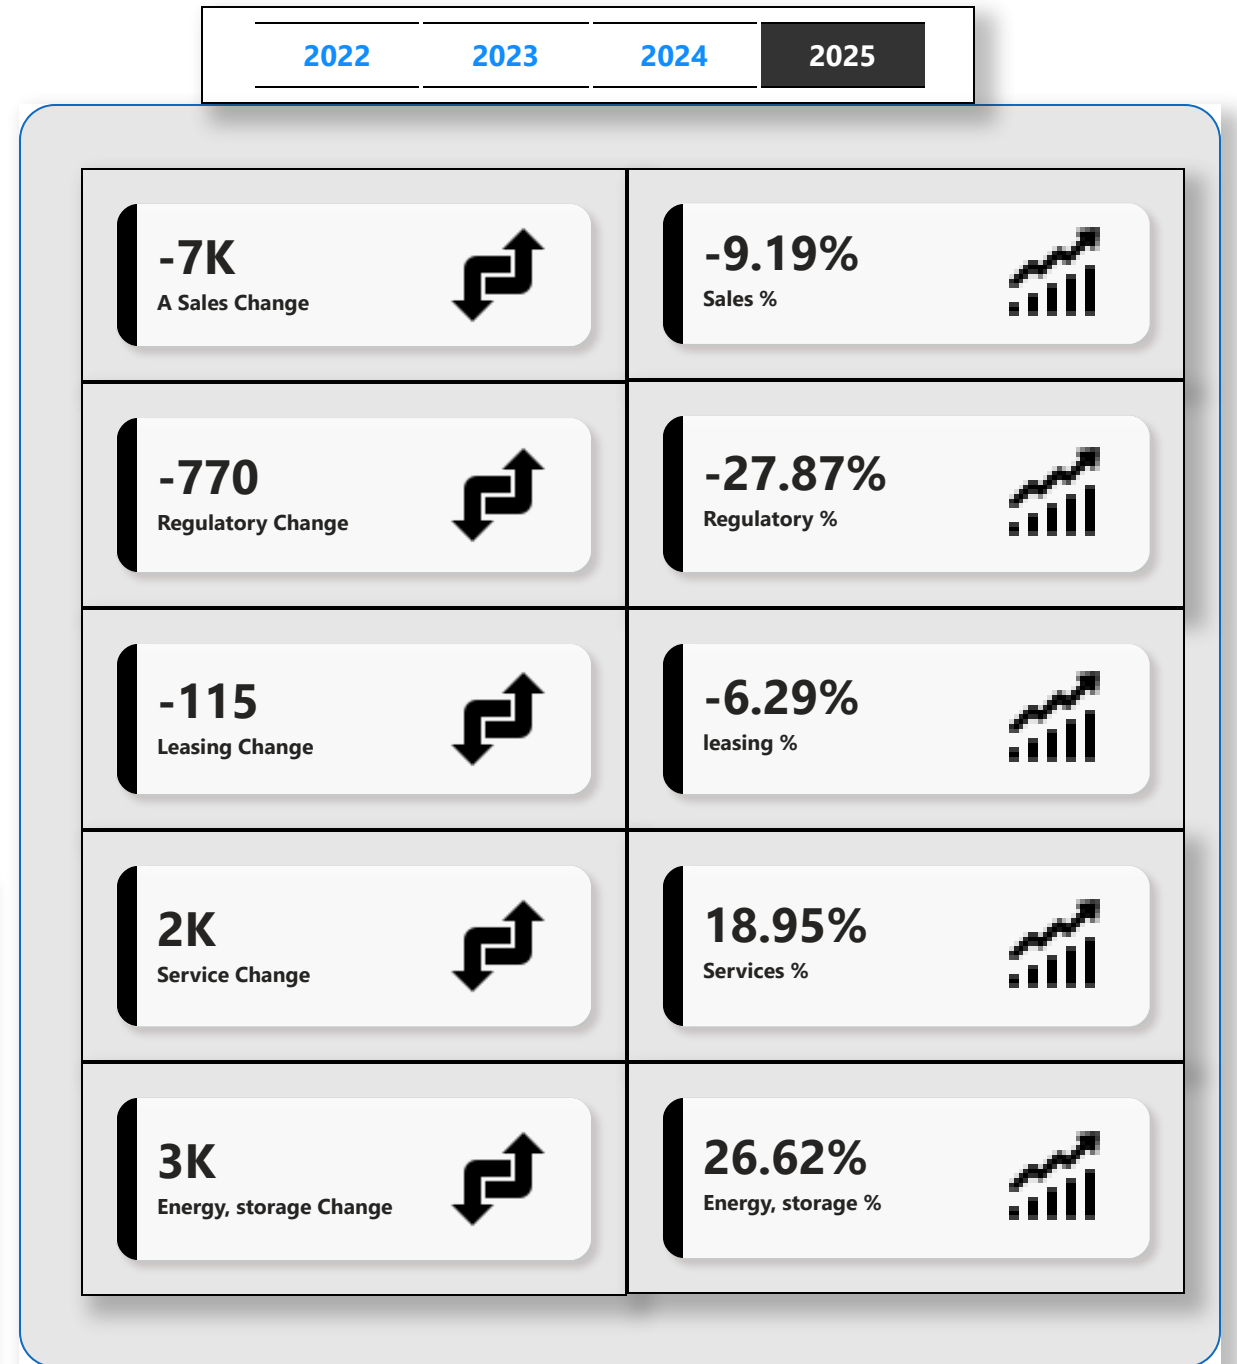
2022 2023 2024 2025

-7K
A Sales Change

-9.19%
Sales %

-770
Regulatory Change

-27.87%
Regulatory %

-115
Leasing Change

-6.29%
leasing %

2K
Service Change

18.95%
Services %

3K
Energy, storage Change

26.62%
Energy, storage %